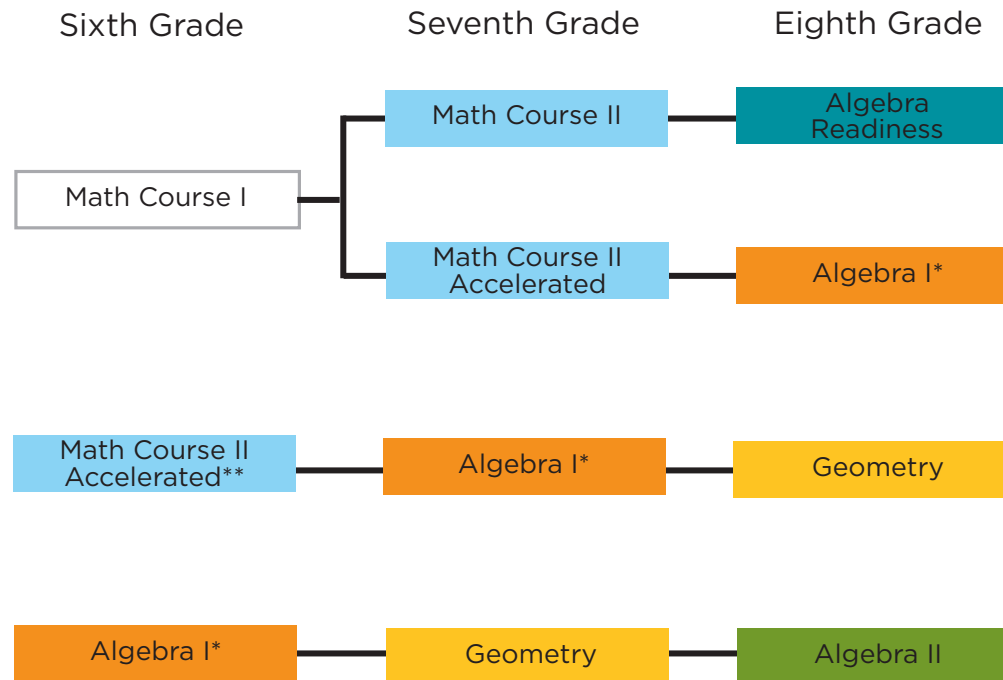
Sixth Grade

Seventh Grade

Eighth Grade

Math Course I

Math Course II

Algebra Readiness

Math Course II Accelerated

Algebra I*

Math Course II Accelerated**

Algebra I*

Geometry

Algebra I*

Geometry

Algebra II